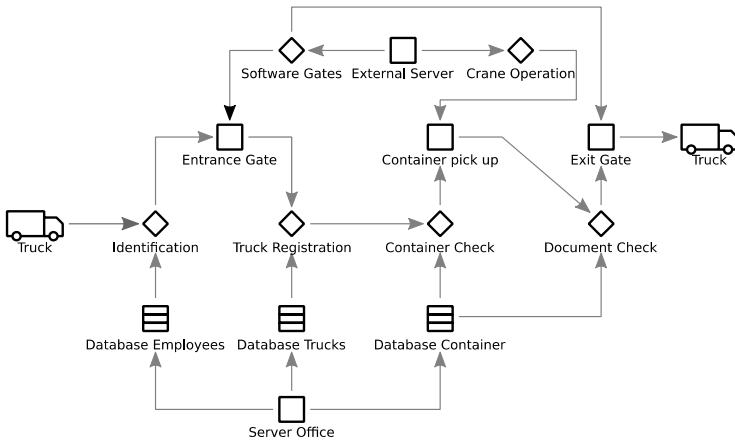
Software Gates
External Server
Crane Operation
Entrance Gate
Container pick up
Exit Gate
Truck
Truck
Identification
Truck Registration
Container Check
Document Check
Database Employees
Database Trucks
Database Container
Server Office